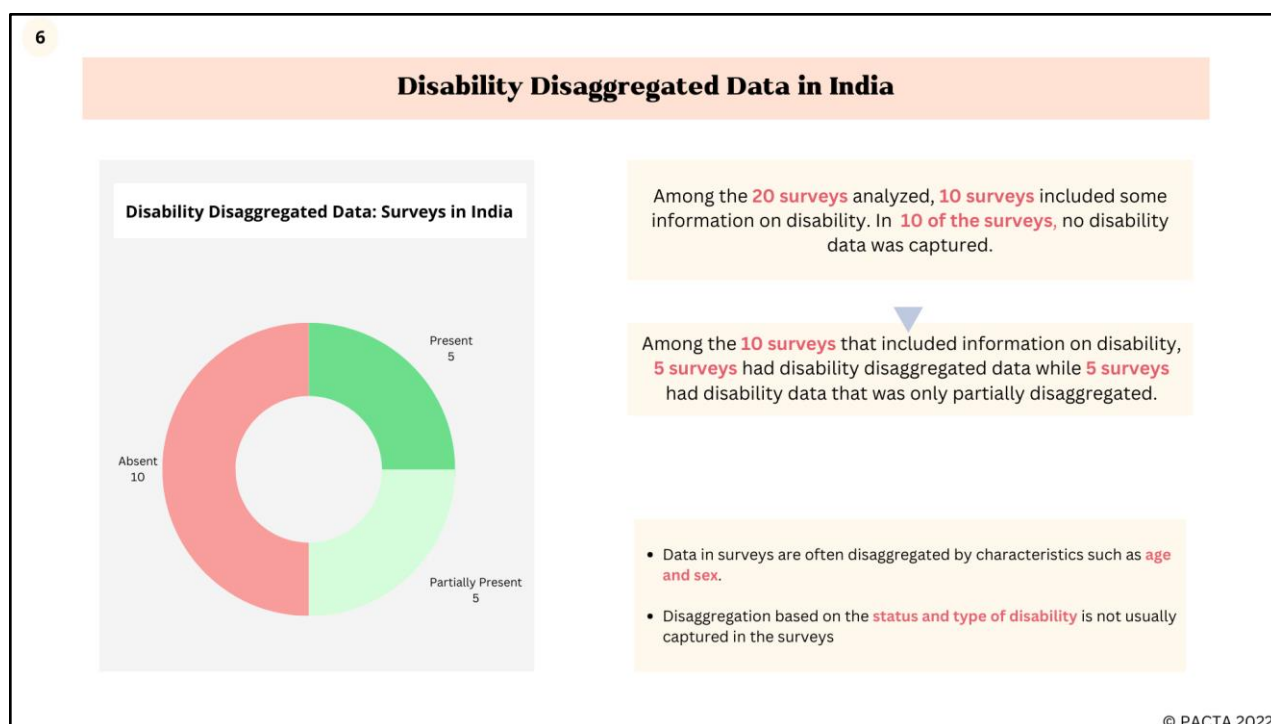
6

Disability Disaggregated Data in India

Disability Disaggregated Data: Surveys in India

Present
5

Absent
10

Partially Present
5

Among the 20 surveys analyzed, 10 surveys included some information on disability. In 10 of the surveys, no disability data was captured.

Among the 10 surveys that included information on disability, 5 surveys had disability disaggregated data while 5 surveys had disability data that was only partially disaggregated.

• Data in surveys are often disaggregated by characteristics such as age and sex.

• Disaggregation based on the status and type of disability is not usually captured in the surveys

© PACTA 202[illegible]